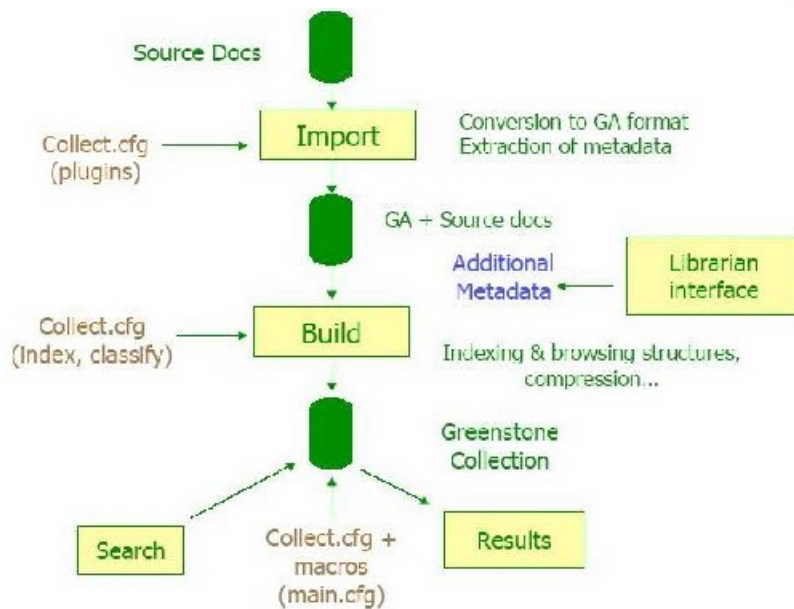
Source Docs

Collect.cfg (plugins)

Import

Conversion to GA format
Extraction of metadata

GA + Source docs

Additional Metadata

Librarian interface

Collect.cfg (Index, classify)

Build

Indexing & browsing structures, compression...

Greenstone Collection

Search

Collect.cfg + macros (main.cfg)

Results